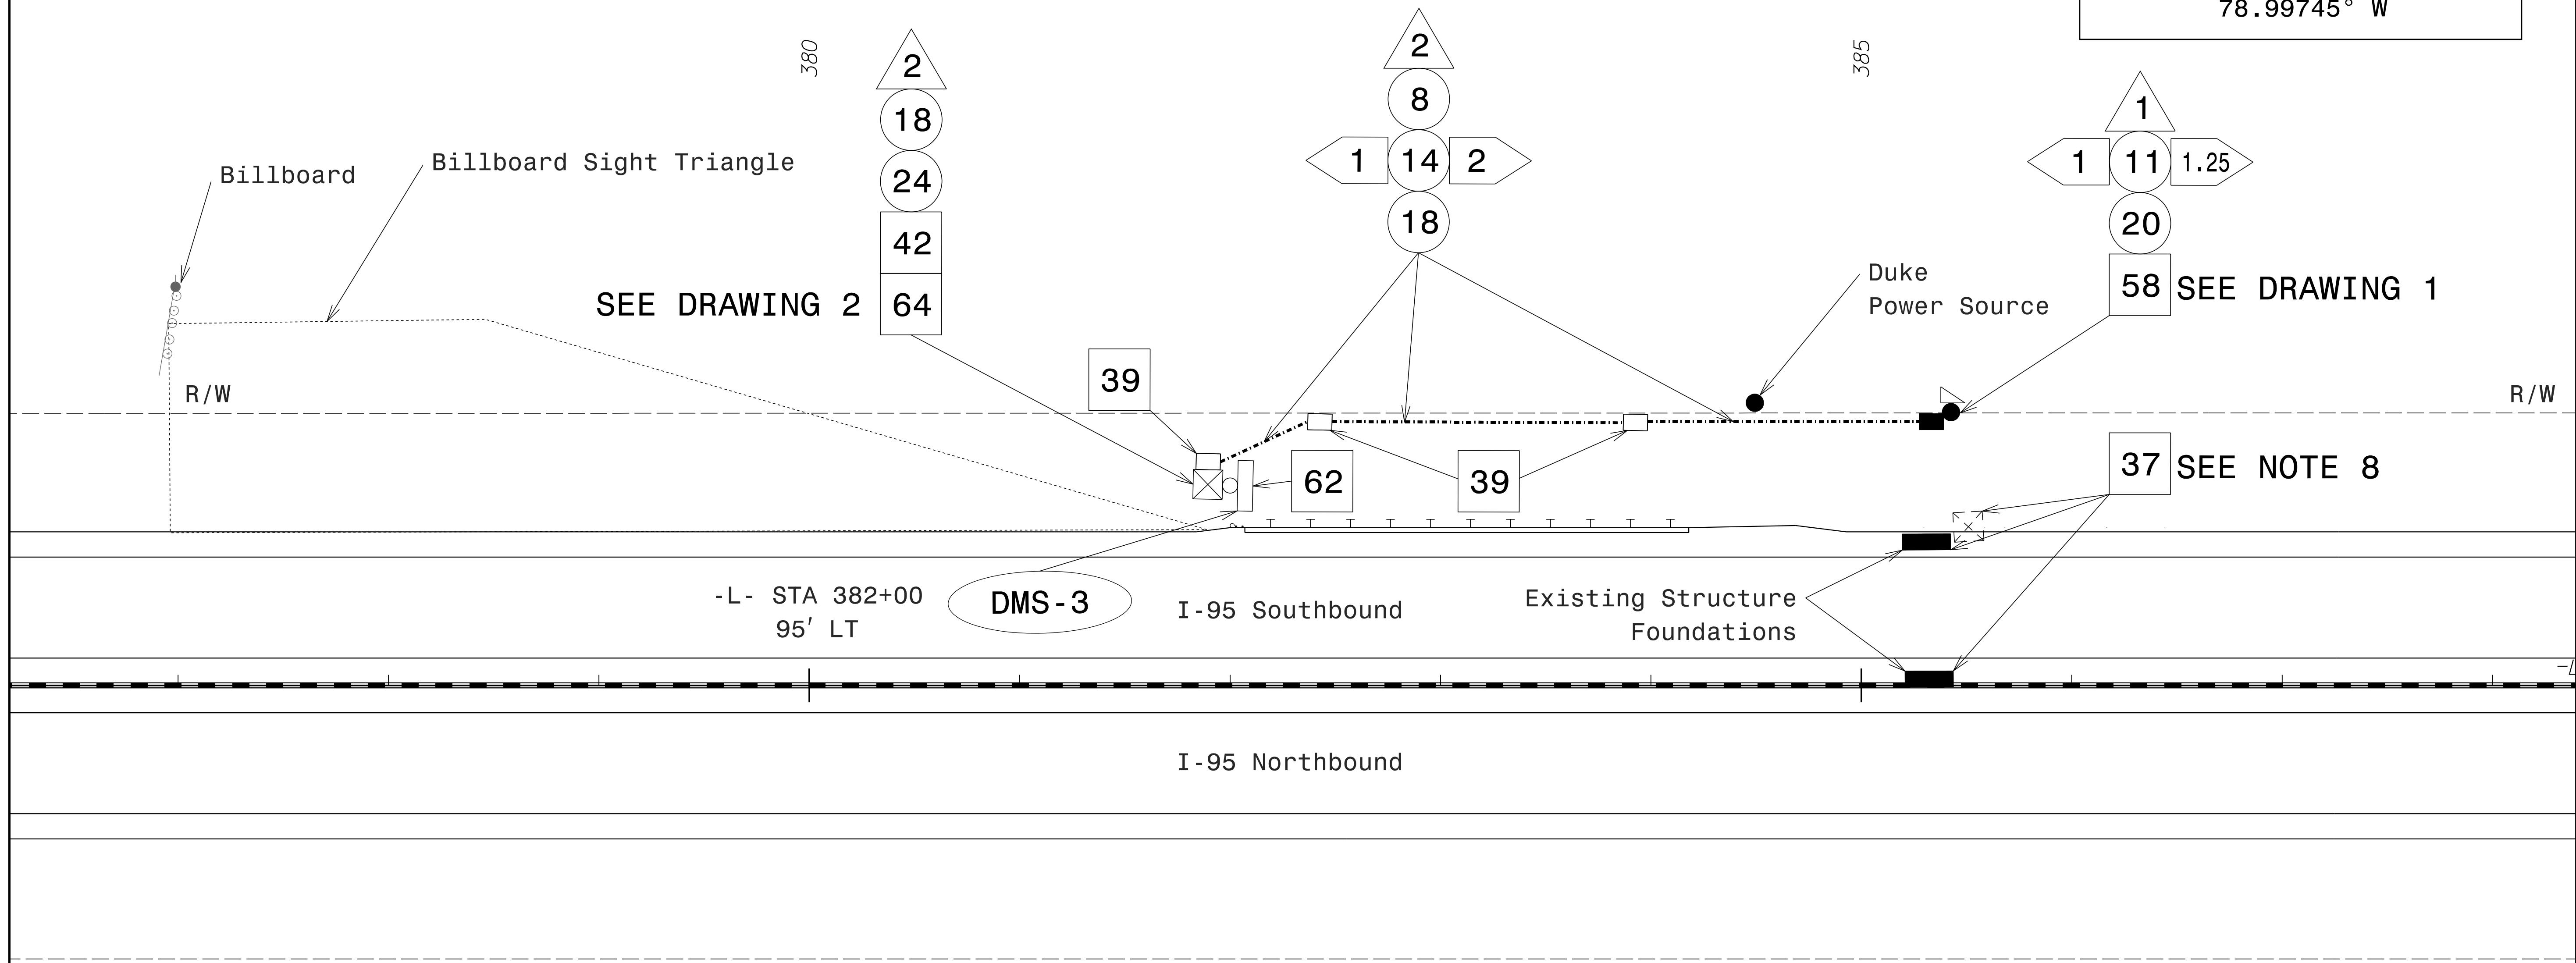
78.99745° W

380

385

2
18
24
42
64
SEE DRAWING 2

2
8
1 14 2
18

1
1 11 1.25
20
58 SEE DRAWING 1

Billboard

Billboard Sight Triangle

Duke
Power Source

R/W

R/W

39

62

39

37 SEE NOTE 8

-L- STA 382+00
95′ LT

DMS-3

I-95 Southbound

Existing Structure
Foundations

I-95 Northbound